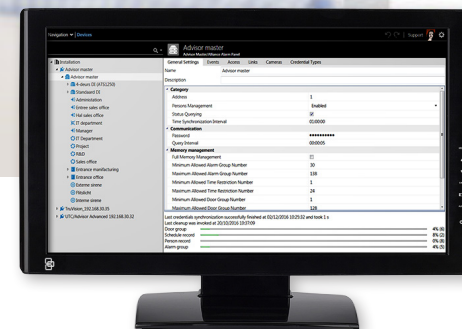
Navigation ▾ | Devices

Support

Advisor master
Advisor Master/Alarm Panel

Installation
Advisor master
Advisor master
8-doors DI (ATS1250)
Standard DI
Administration
Entree sales office
Hal sales office
IT department
Manager
IT Department
Project
R&D
Sales office
Entrance manufacturing
Entrance office
Externe sirene
Flitslicht
Interne sirene
TruVision_192.168.30.35
UTC/Advisor Advanced 192.168.30.32

General Settings | Events | Access | Links | Cameras | Credential Types

Name | Advisor master
Description |

Category
Address | 1
Persons Management | Enabled
Status Querying | ✓
Time Synchronization Interval | 01:00:00
Communication
Password | ●●●●●●●●●●
Query Interval | 00:00:05
Memory management
Full Memory Management |
Minimum Allowed Alarm Group Number | 30
Maximum Allowed Alarm Group Number | 128
Minimum Allowed Time Restriction Number | 1
Maximum Allowed Time Restriction Number | 24
Minimum Allowed Door Group Number | 1
Maximum Allowed Door Group Number | 128

Last credentials synchronization successfully finished at 02/12/2016 10:29:32 and took 1 s
Last cleanup was invoked at 20/10/2016 10:07:09
Door group | 4% (0)
Schedule record | 0% (2)
Person record | 4% (0)
Alarm group | 4% (0)